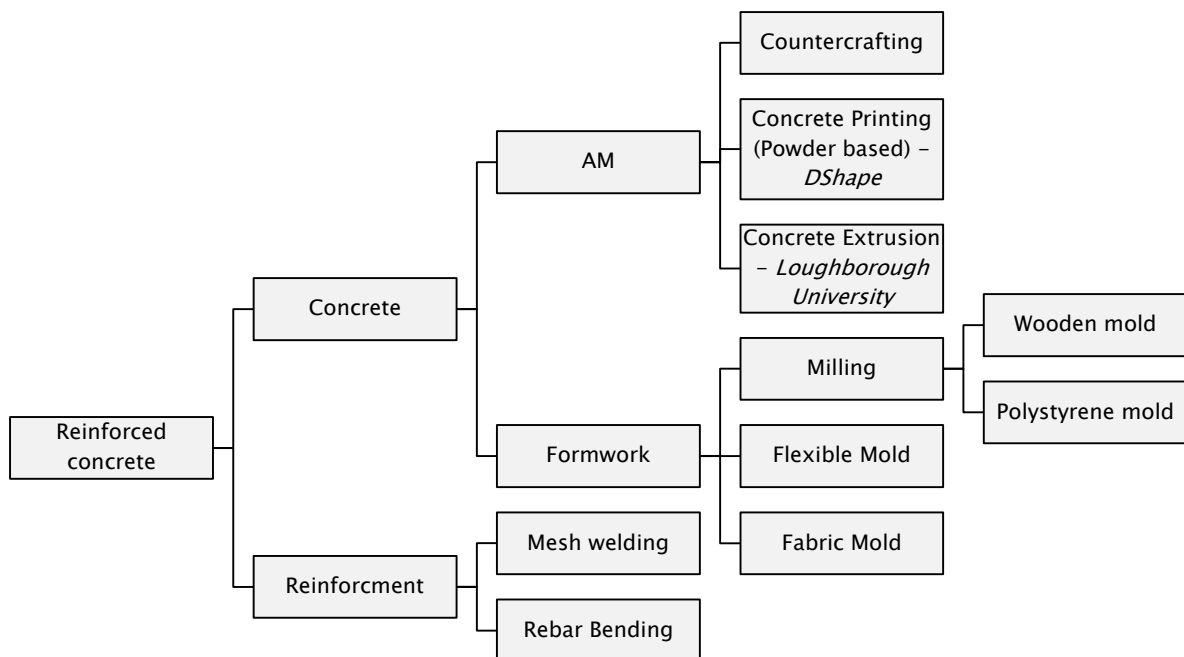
Reinforced concrete

Concrete

AM

Countercrafting

Concrete Printing (Powder based) – *DShape*

Concrete Extrusion – *Loughborough University*

Formwork

Milling

Wooden mold

Polystyrene mold

Flexible Mold

Fabric Mold

Reinforcment

Mesh welding

Rebar Bending